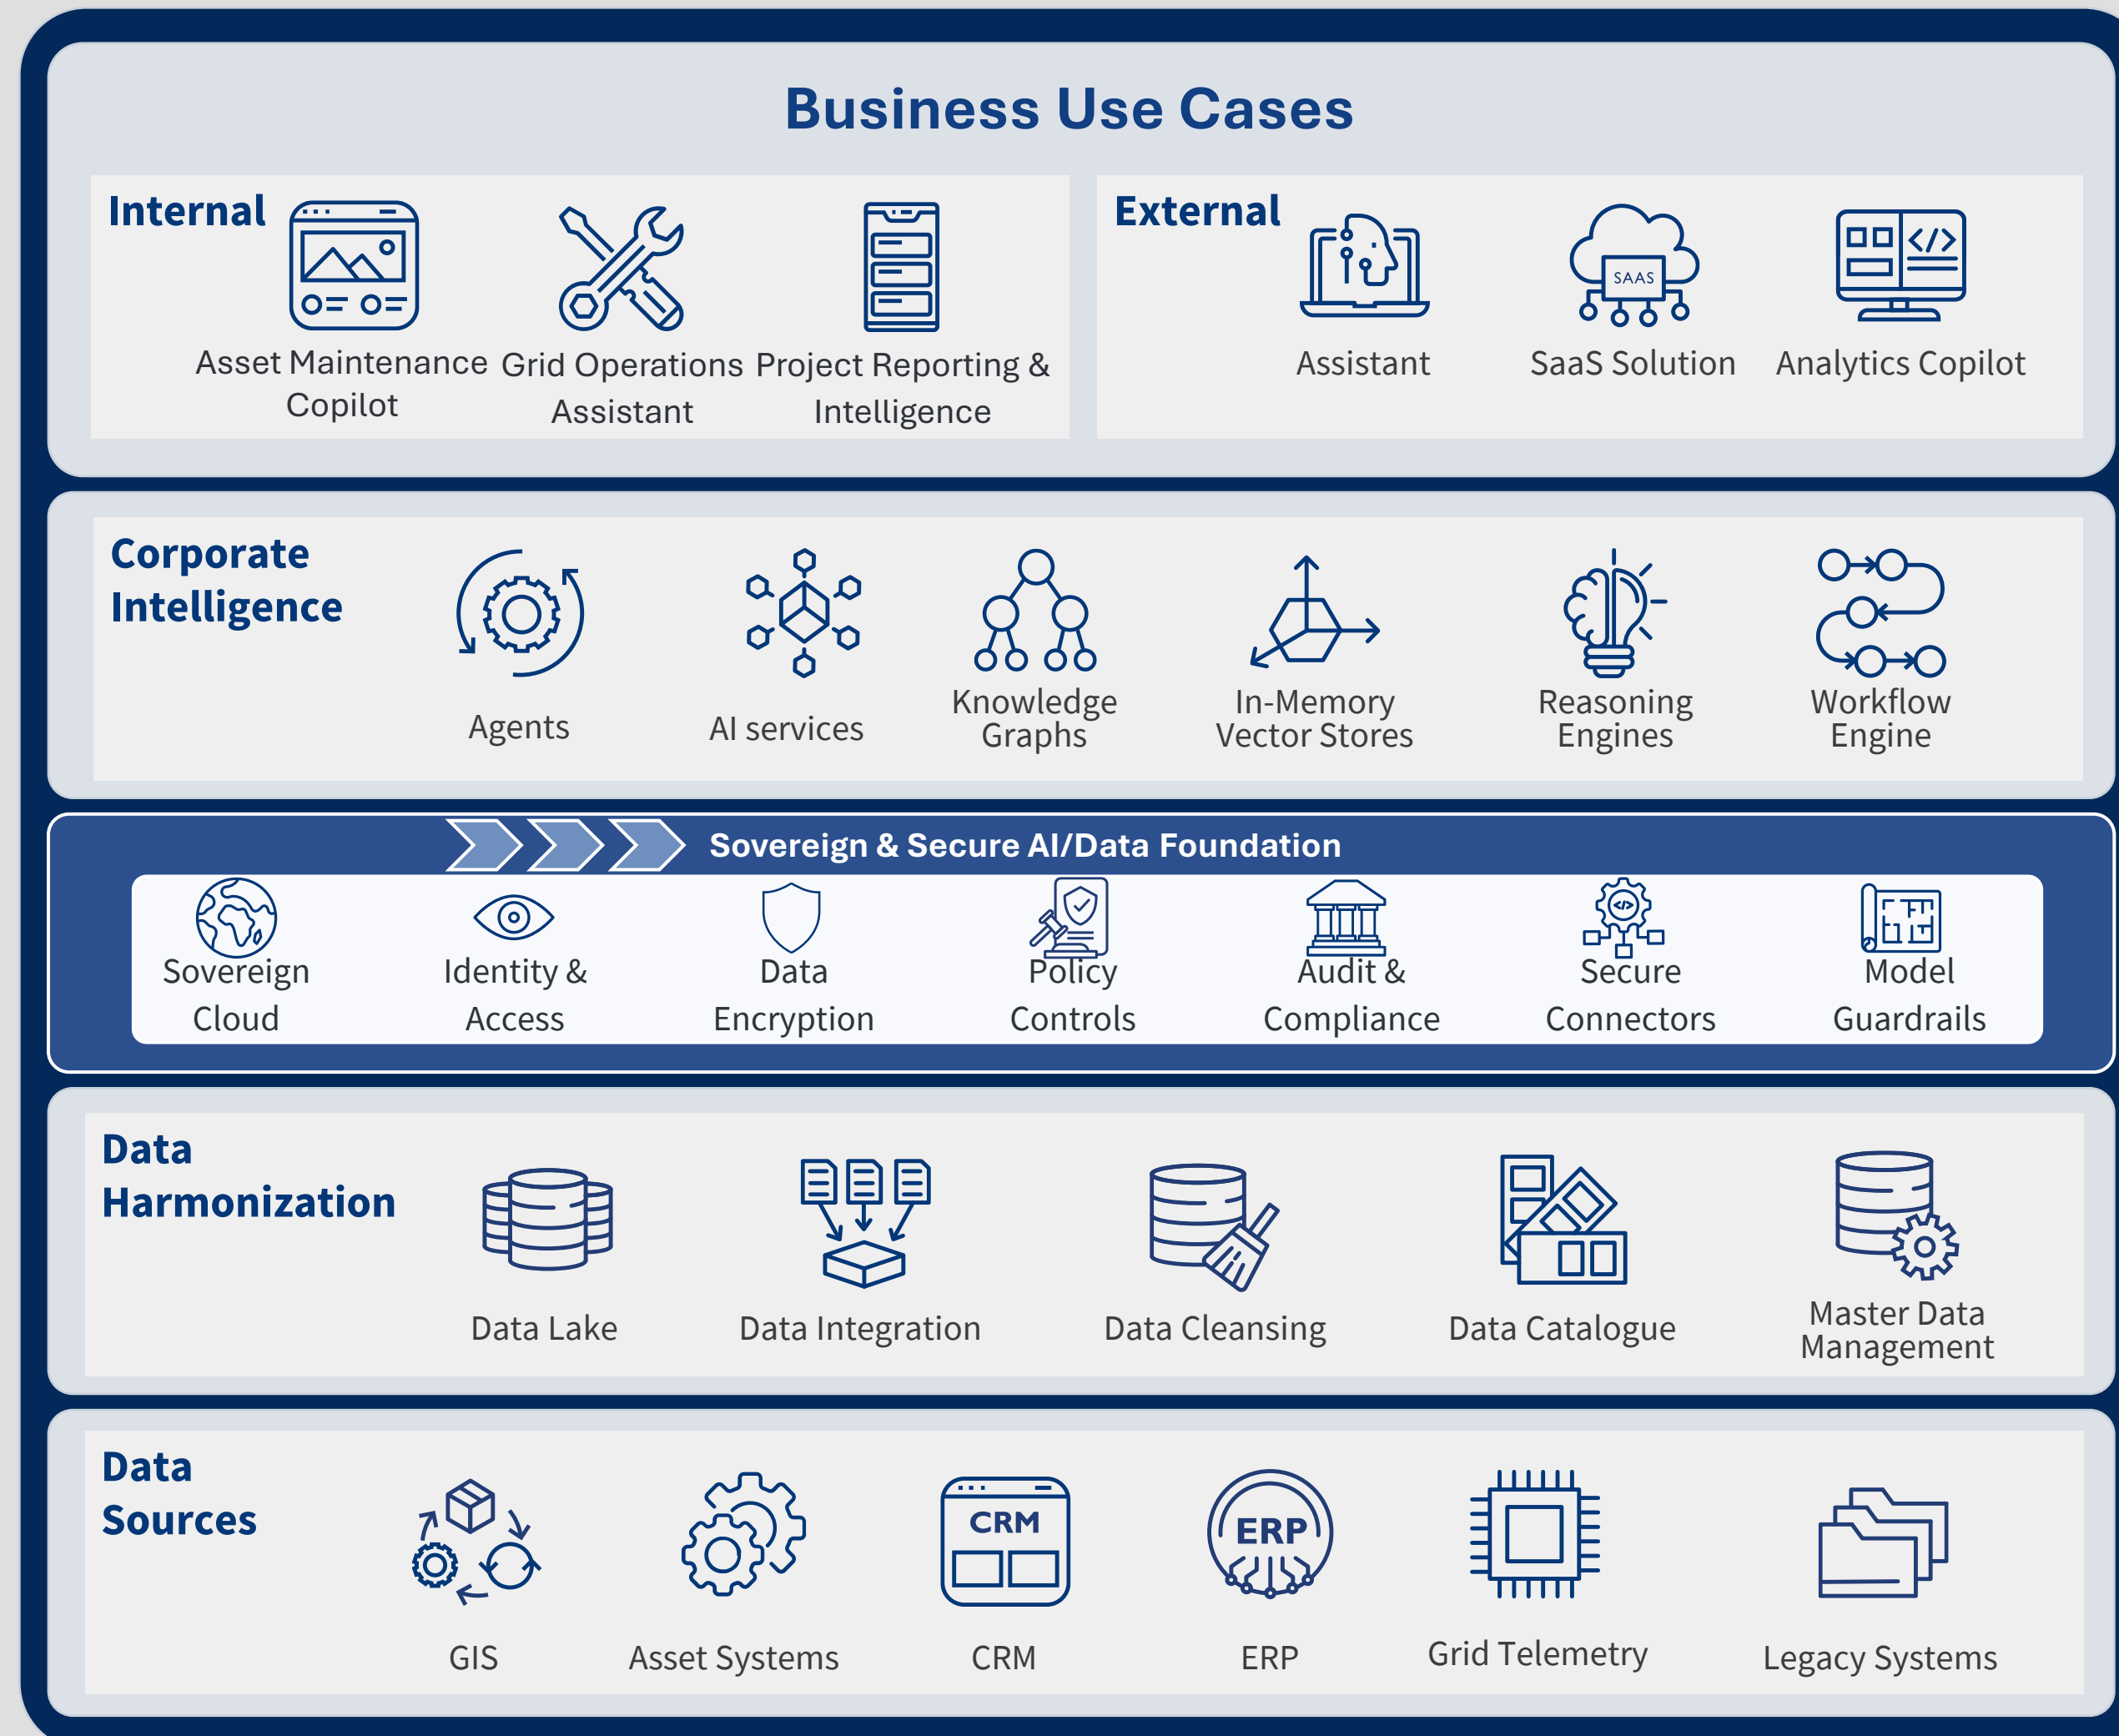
Business Use Cases

Internal

Asset Maintenance Copilot

Grid Operations Assistant

Project Reporting & Intelligence

External

Assistant

SAAS

SaaS Solution

Analytics Copilot

Corporate Intelligence

Agents

AI services

Knowledge Graphs

In-Memory Vector Stores

Reasoning Engines

Workflow Engine

Sovereign & Secure AI/Data Foundation

Sovereign Cloud

Identity & Access

Data Encryption

Policy Controls

Audit & Compliance

Secure Connectors

Model Guardrails

Data Harmonization

Data Lake

Data Integration

Data Cleansing

Data Catalogue

Master Data Management

Data Sources

GIS

Asset Systems

CRM

CRM

ERP

ERP

Grid Telemetry

Legacy Systems